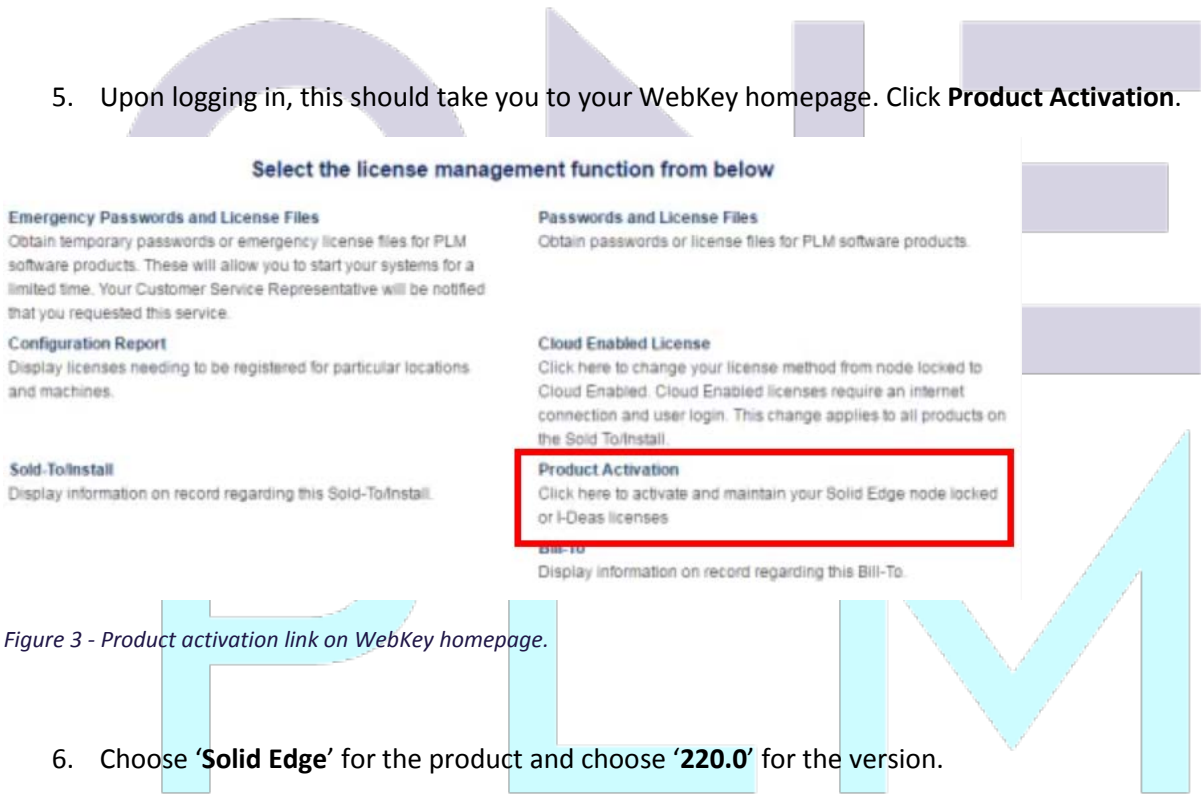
5. Upon logging in, this should take you to your WebKey homepage. Click **Product Activation**.

Select the license management function from below

Emergency Passwords and License Files
Obtain temporary passwords or emergency license files for PLM software products. These will allow you to start your systems for a limited time. Your Customer Service Representative will be notified that you requested this service.

Configuration Report
Display licenses needing to be registered for particular locations and machines.

Sold-To/Install
Display information on record regarding this Sold-To/Install.

Passwords and License Files
Obtain passwords or license files for PLM software products.

Cloud Enabled License
Click here to change your license method from node locked to Cloud Enabled. Cloud Enabled licenses require an internet connection and user login. This change applies to all products on the Sold To/Install.

Product Activation
Click here to activate and maintain your Solid Edge node locked or I-Deas licenses

Bill-To
Display information on record regarding this Bill-To.

Figure 3 - Product activation link on WebKey homepage.

6. Choose '**Solid Edge**' for the product and choose '**220.0**' for the version.